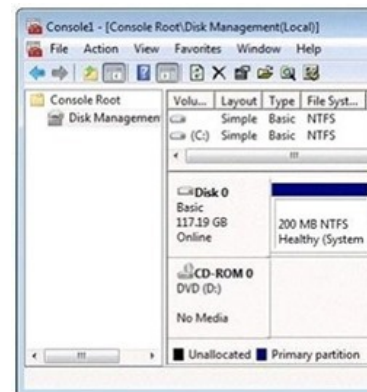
Console1 - [Console Root\Disk Management(Local)]

File Action View Favorites Window Help

Console Root

Disk Managemen

| Volu... | Layout | Type | File Syst... |
|---|---|---|---|
| | Simple | Basic | NTFS |
| (C:) | Simple | Basic | NTFS |

Disk 0
Basic
117.19 GB
Online

200 MB NTFS
Healthy (System

CD-ROM 0
DVD (D:)

No Media

Unallocated Primary partition